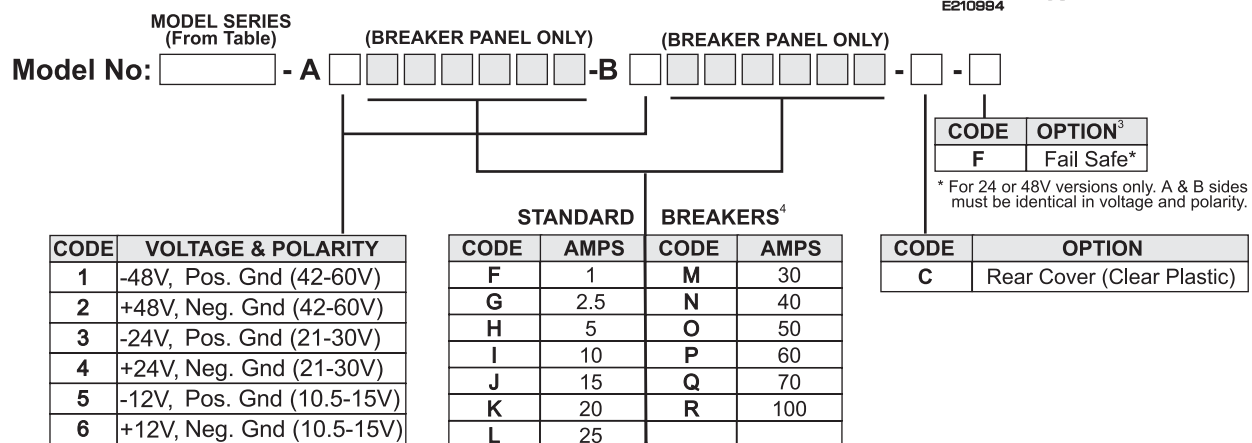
E210894

MODEL SERIES (From Table)

(BREAKER PANEL ONLY)

(BREAKER PANEL ONLY)

Model No: [ ] - A [ ] [ ] [ ] [ ] [ ] [ ] [ ] -B [ ] [ ] [ ] [ ] [ ] [ ] [ ] - [ ] - [ ]

| CODE | OPTION$^3$ |
|---|---|
| F | Fail Safe* |

* For 24 or 48V versions only. A & B sides must be identical in voltage and polarity.

| CODE | VOLTAGE & POLARITY |
|---|---|
| 1 | -48V, Pos. Gnd (42-60V) |
| 2 | +48V, Neg. Gnd (42-60V) |
| 3 | -24V, Pos. Gnd (21-30V) |
| 4 | +24V, Neg. Gnd (21-30V) |
| 5 | -12V, Pos. Gnd (10.5-15V) |
| 6 | +12V, Neg. Gnd (10.5-15V) |

STANDARD BREAKERS$^4$

| CODE | AMPS | CODE | AMPS |
|---|---|---|---|
| F | 1 | M | 30 |
| G | 2.5 | N | 40 |
| H | 5 | O | 50 |
| I | 10 | P | 60 |
| J | 15 | Q | 70 |
| K | 20 | R | 100 |
| L | 25 | | |

| CODE | OPTION |
|---|---|
| C | Rear Cover (Clear Plastic) |